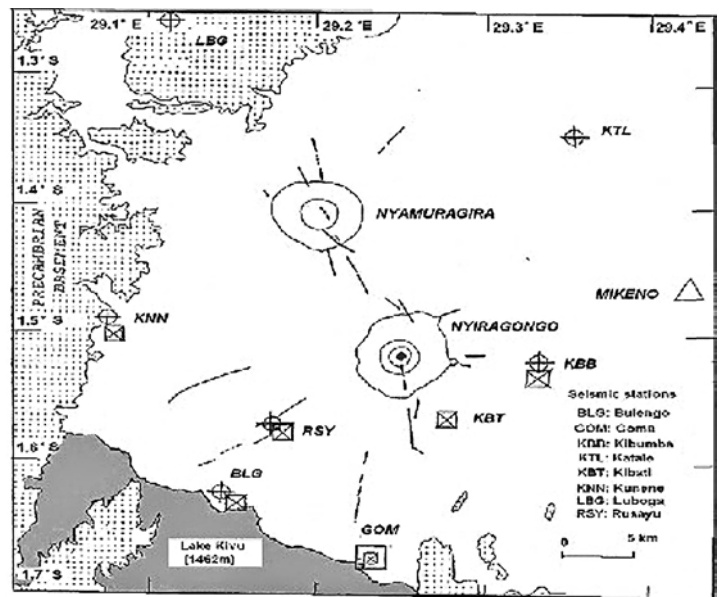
29.1° E
29.2° E
29.3° E
29.4° E
LBG
1.3° S
KTL
1.4° S
PRECAMBRIAN BASEMENT
NYAMURAGIRA
MIKENO
1.5° S
KNN
NYIRAGONGO
KBB
Seismic stations
BLG: Bulengo
GOM: Goma
KBB: Kibumba
KTL: Katale
KBT: Kibati
KNN: Kunene
LBG: Lubogo
RSY: Rusayu
RSY
KBT
1.6° S
BLG
GOM
0
5 km
Lake Kivu (1462m)
1.7° S